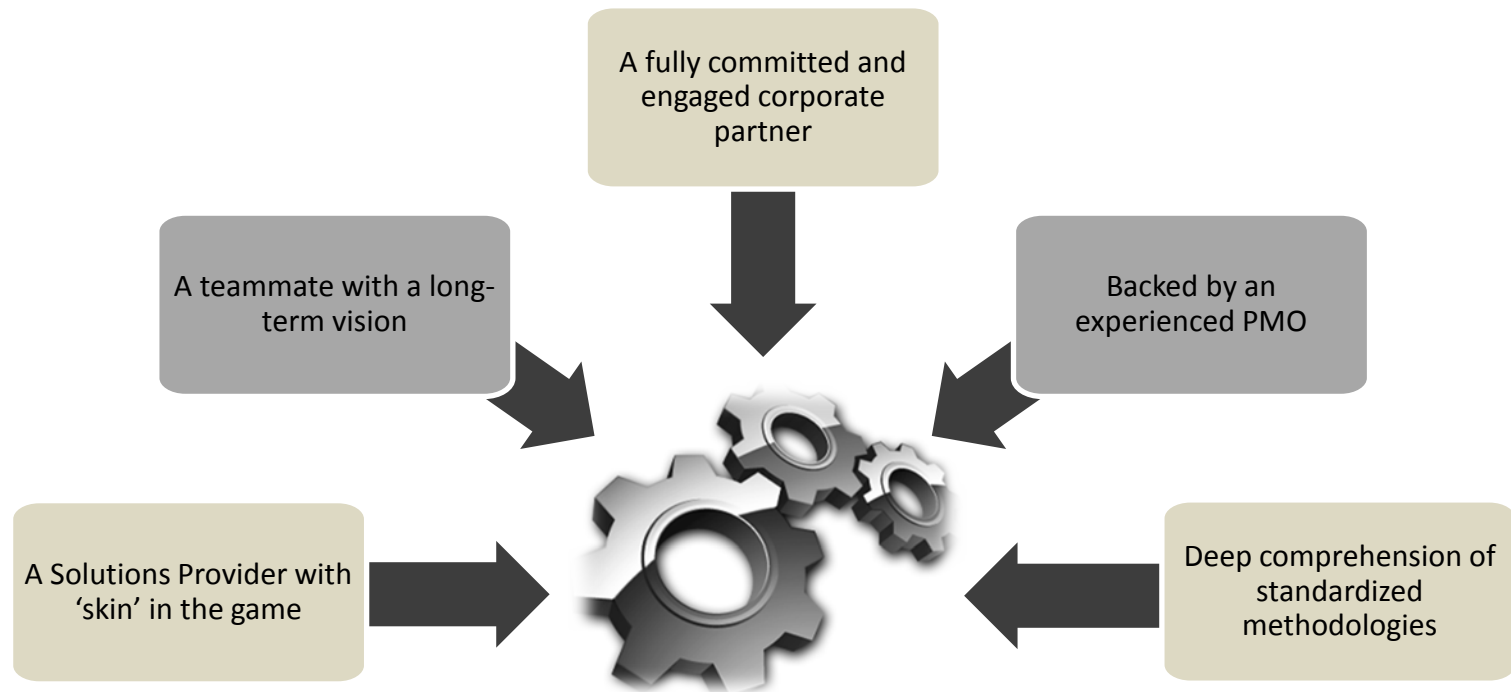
A fully committed and engaged corporate partner

A teammate with a long-term vision

Backed by an experienced PMO

A Solutions Provider with ‘skin’ in the game

Deep comprehension of standardized methodologies